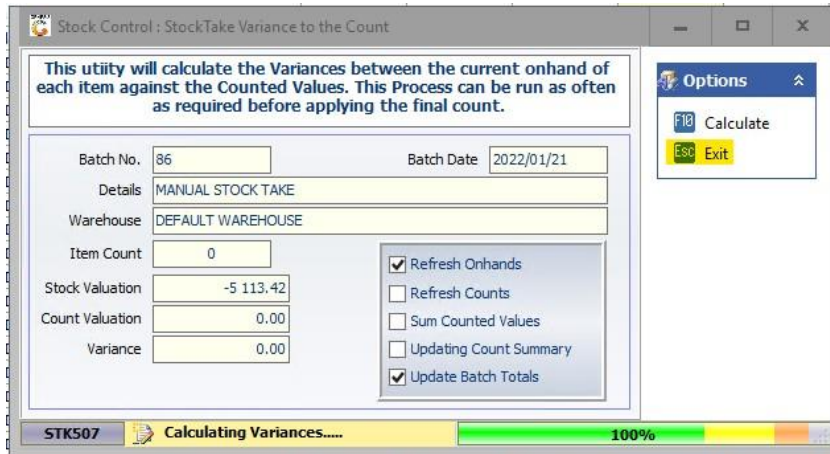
Stock Control : StockTake Variance to the Count

This utiity will calculate the Variances between the current onhand of each item against the Counted Values. This Process can be run as often as required before applying the final count.

Options

F10 Calculate

Esc Exit

Batch No. 86

Batch Date 2022/01/21

Details MANUAL STOCK TAKE

Warehouse DEFAULT WAREHOUSE

Item Count 0

Stock Valuation -5 113.42

Count Valuation 0.00

Variance 0.00

☑ Refresh Onhands
☐ Refresh Counts
☐ Sum Counted Values
☐ Updating Count Summary
☑ Update Batch Totals

STK507 Calculating Variances..... 100%